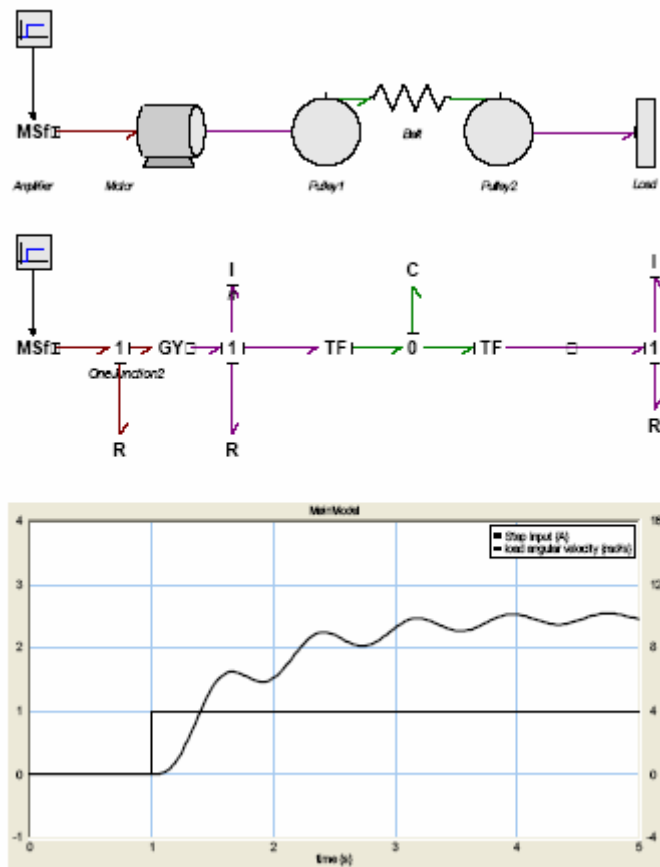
MSf

Amplifier

Motor

Pulley1

Belt

Pulley2

Load

I

C

I

MSf

1

GY

1

TF

0

TF

1

OneJunction2

R

R

R

MainModel

Step input (A)

load angular velocity (rad/s)

4

3

2

1

0

-1

16

12

8

4

0

-4

0

1

2

3

4

5

time (s)